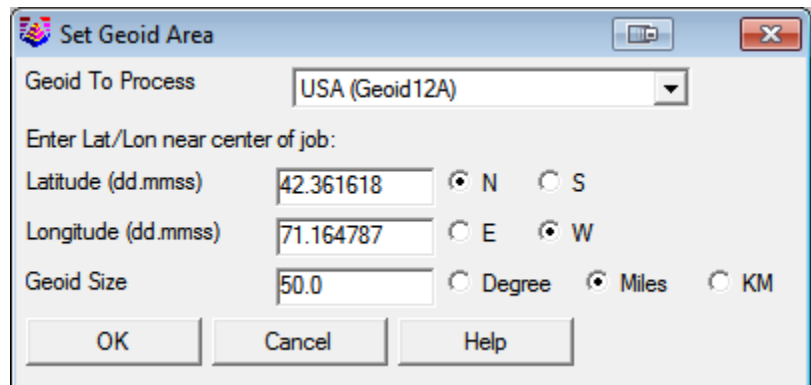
Set Geoid Area

Geoid To Process
USA (Geoid12A)

Enter Lat/Lon near center of job:

Latitude (dd.mmss) 42.361618 N S

Longitude (dd.mmss) 71.164787 E W

Geoid Size 50.0 Degree Miles KM

OK Cancel Help